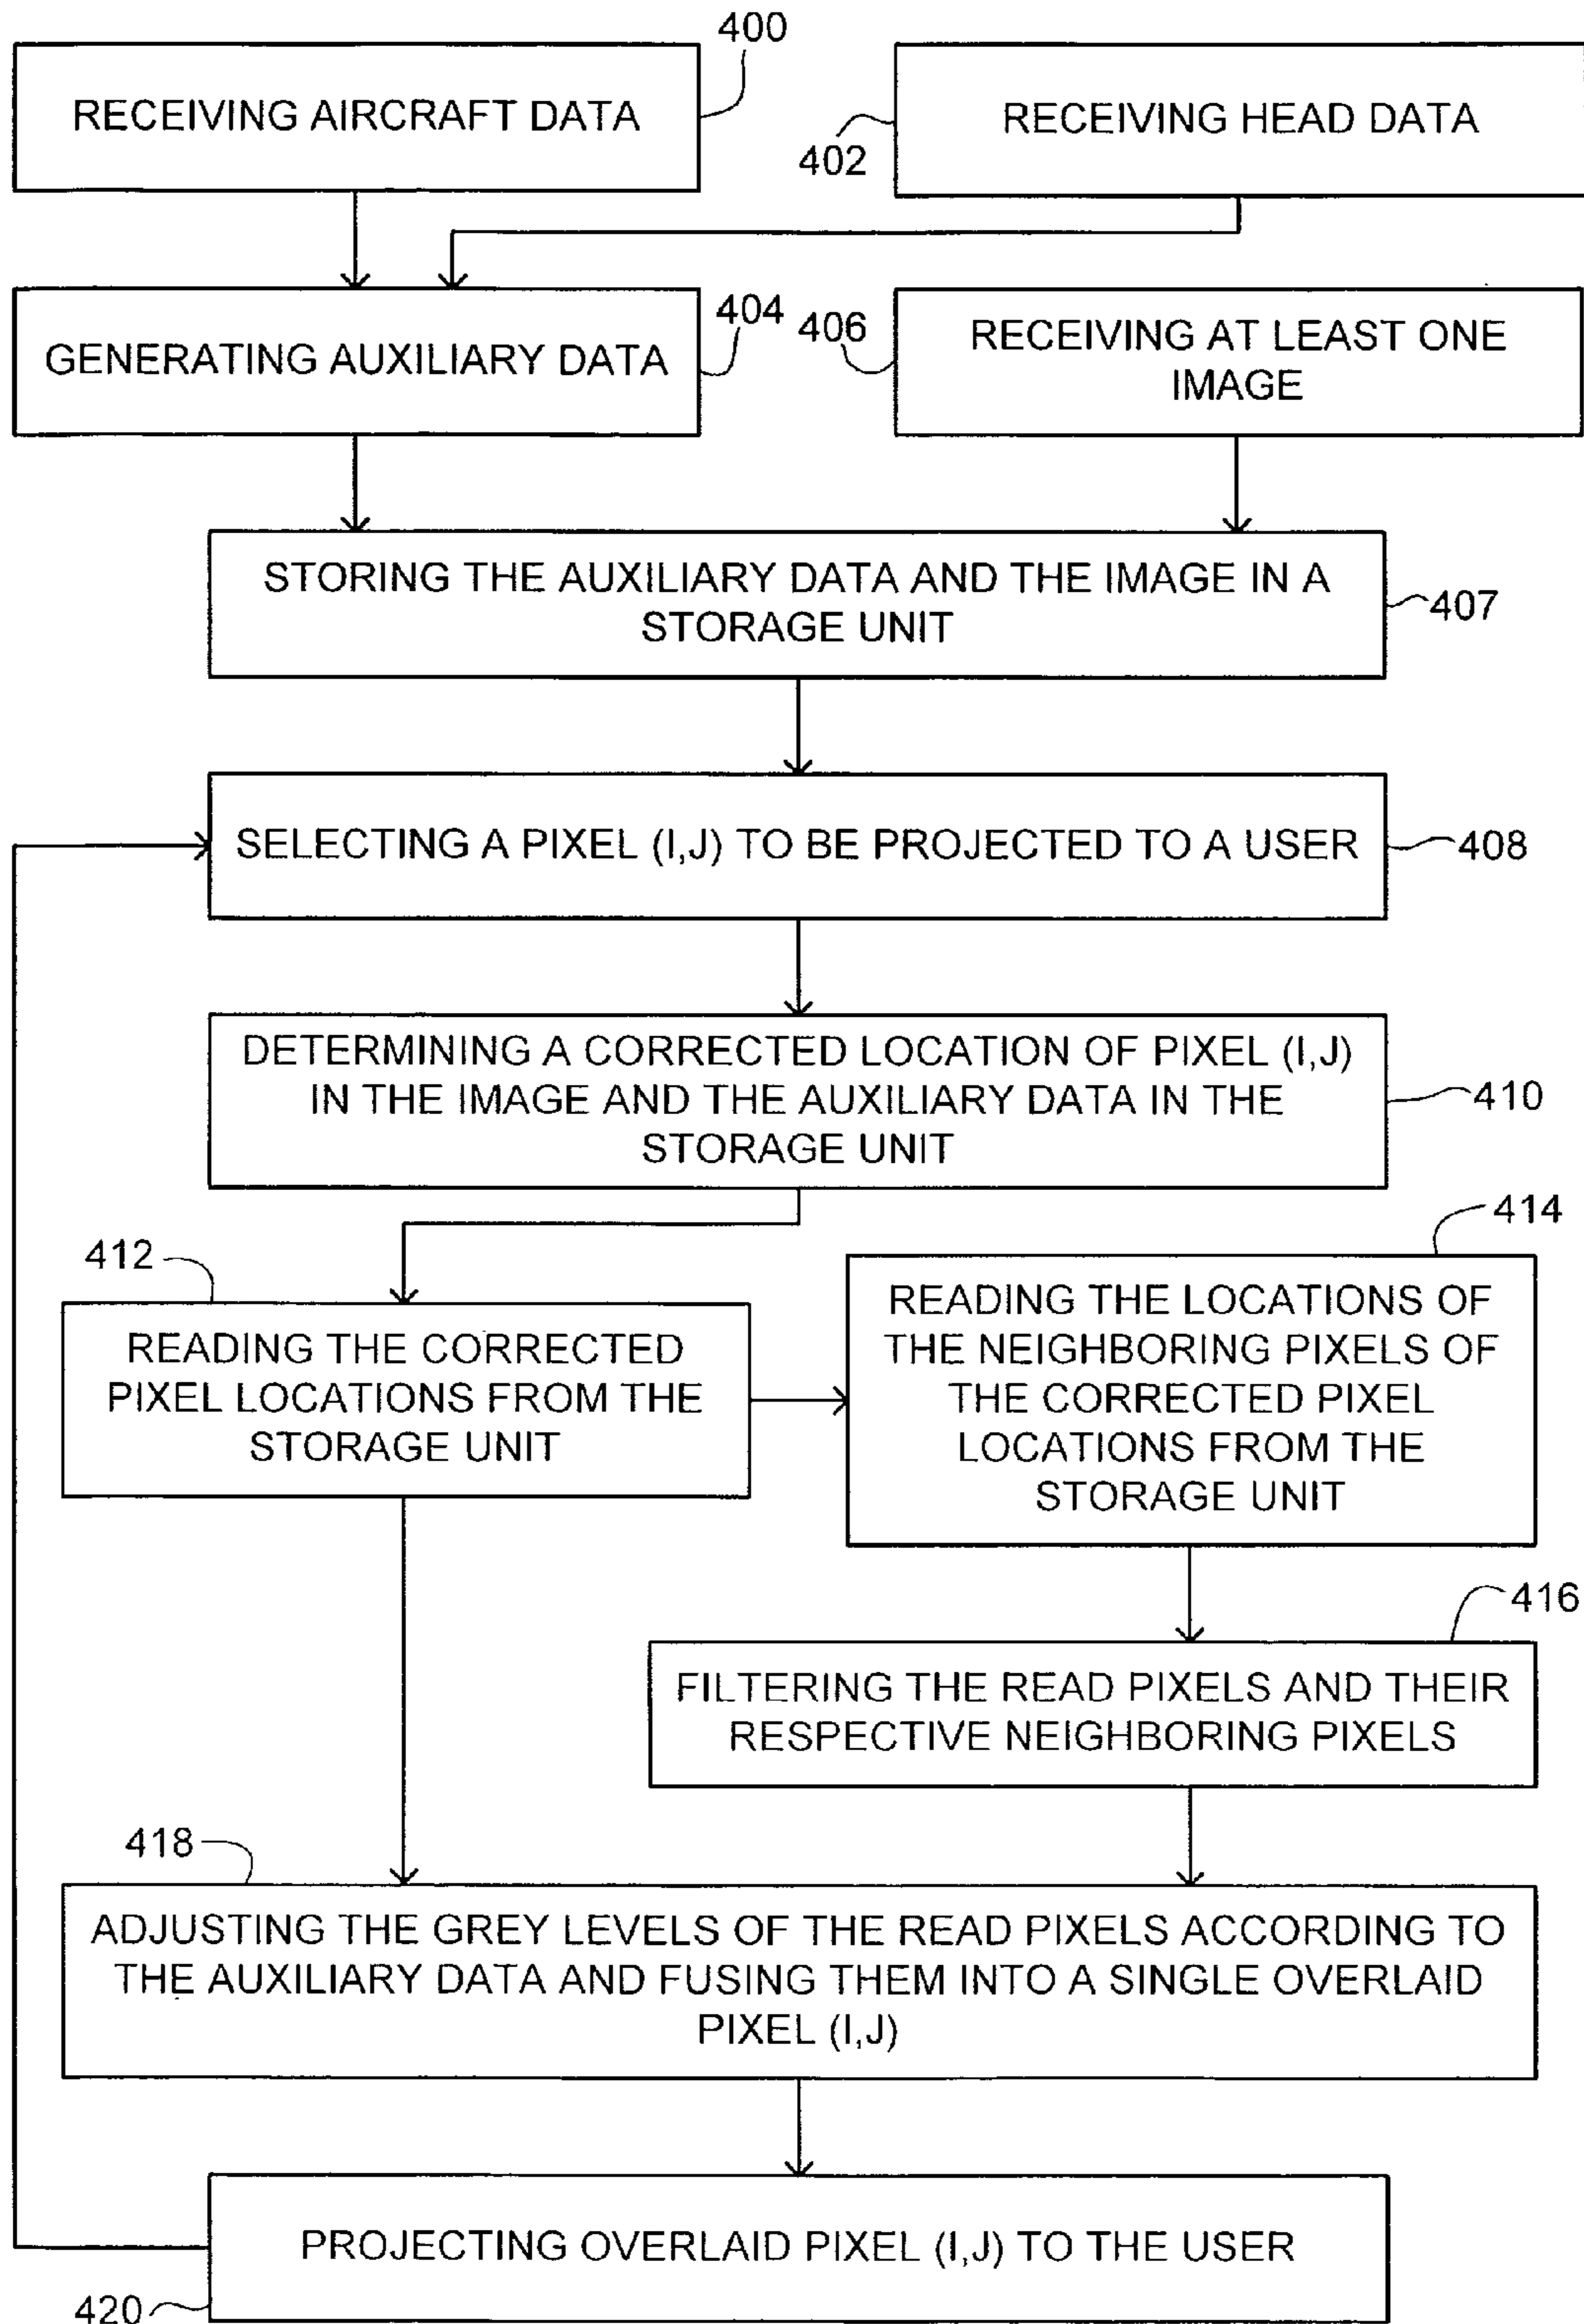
400
RECEIVING AIRCRAFT DATA

402
RECEIVING HEAD DATA

404
GENERATING AUXILIARY DATA

406
RECEIVING AT LEAST ONE IMAGE

STORING THE AUXILIARY DATA AND THE IMAGE IN A STORAGE UNIT
407

SELECTING A PIXEL (I,J) TO BE PROJECTED TO A USER
408

DETERMINING A CORRECTED LOCATION OF PIXEL (I,J) IN THE IMAGE AND THE AUXILIARY DATA IN THE STORAGE UNIT
410

412
READING THE CORRECTED PIXEL LOCATIONS FROM THE STORAGE UNIT

414
READING THE LOCATIONS OF THE NEIGHBORING PIXELS OF THE CORRECTED PIXEL LOCATIONS FROM THE STORAGE UNIT

416
FILTERING THE READ PIXELS AND THEIR RESPECTIVE NEIGHBORING PIXELS

418
ADJUSTING THE GREY LEVELS OF THE READ PIXELS ACCORDING TO THE AUXILIARY DATA AND FUSING THEM INTO A SINGLE OVERLAID PIXEL (I,J)

PROJECTING OVERLAID PIXEL (I,J) TO THE USER
420